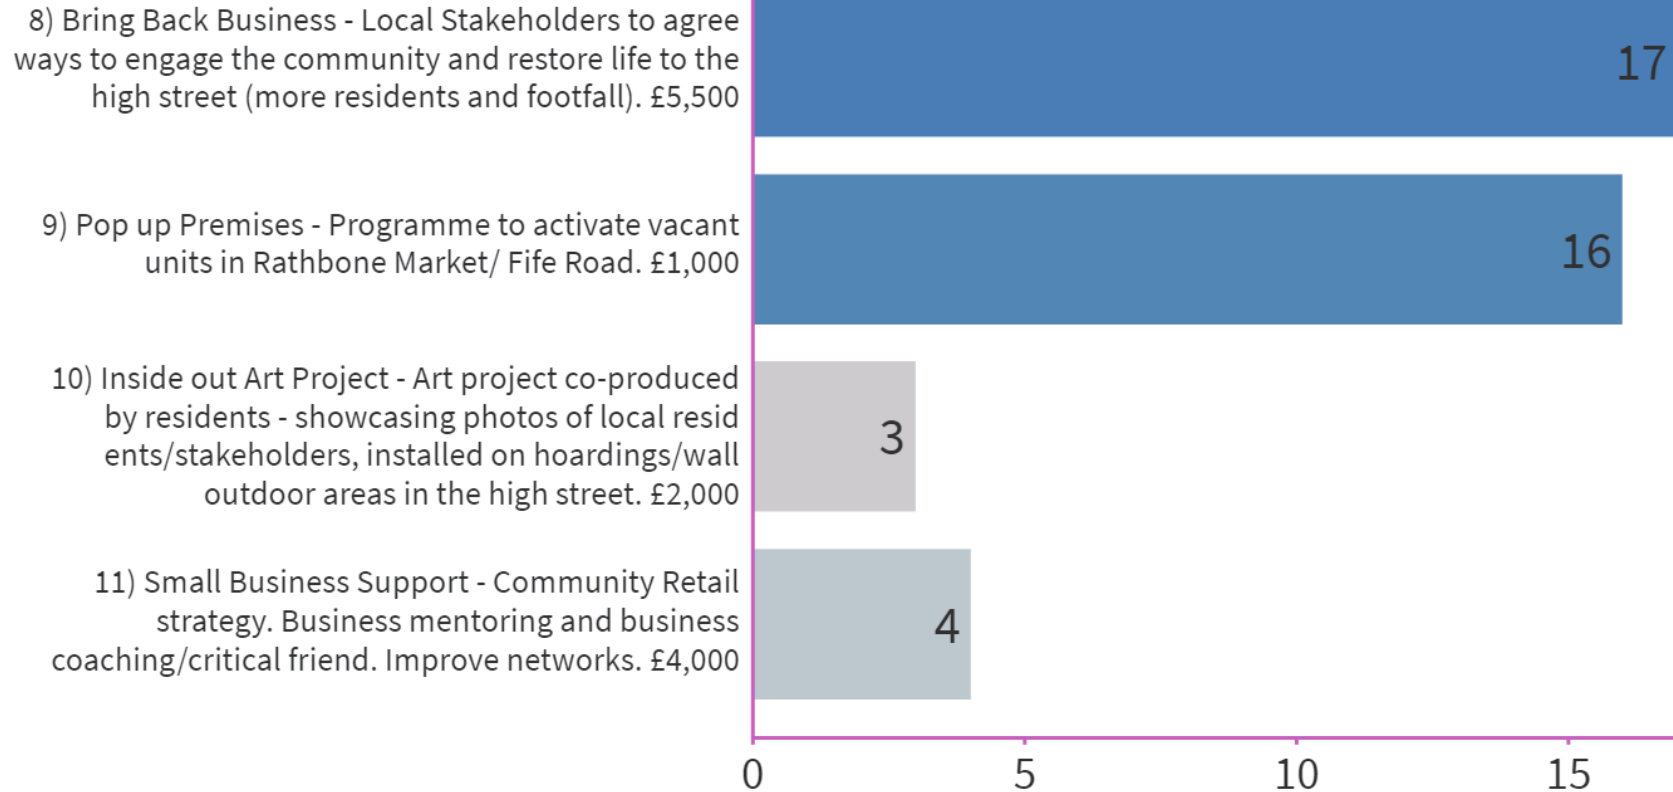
8) Bring Back Business - Local Stakeholders to agree ways to engage the community and restore life to the high street (more residents and footfall). £5,500

17

9) Pop up Premises - Programme to activate vacant units in Rathbone Market/ Fife Road. £1,000

16

10) Inside out Art Project - Art project co-produced by residents - showcasing photos of local resid ents/stakeholders, installed on hoardings/wall outdoor areas in the high street. £2,000

3

11) Small Business Support - Community Retail strategy. Business mentoring and business coaching/critical friend. Improve networks. £4,000

4

0
5
10
15